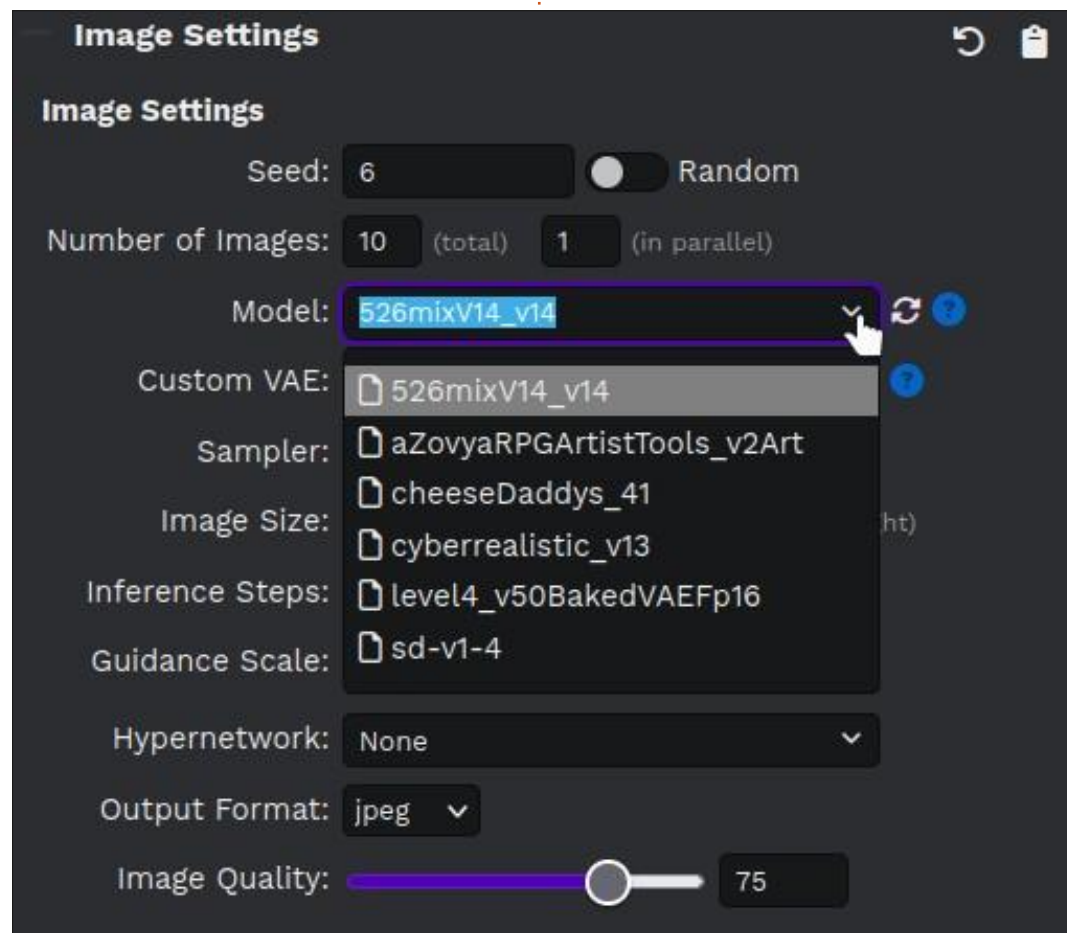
Image Settings

Image Settings

Seed: 6 Random

Number of Images: 10 (total) 1 (in parallel)

Model: 526mixV14_v14

Custom VAE:

Sampler:

Image Size: ht)

Inference Steps:

Guidance Scale:

526mixV14_v14
aZovyaRPGArtistTools_v2Art
cheeseDaddys_41
cyberrealistic_v13
level4_v50BakedVAEFp16
sd-v1-4

Hypernetwork: None

Output Format: jpeg

Image Quality: 75